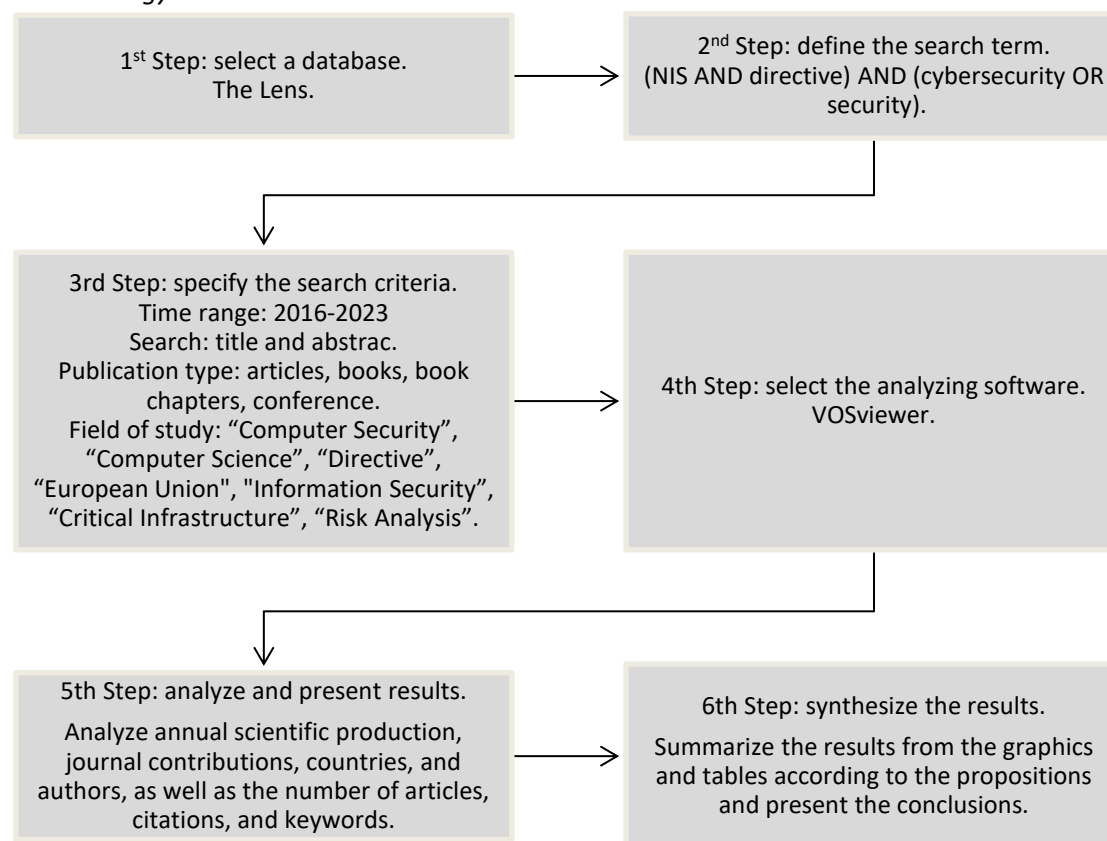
gy)

1st Step: select a database.
The Lens.

2nd Step: define the search term.
(NIS AND directive) AND (cybersecurity OR security).

3rd Step: specify the search criteria.
Time range: 2016-2023
Search: title and abstrac.
Publication type: articles, books, book chapters, conference.
Field of study: “Computer Security”, “Computer Science”, “Directive”, “European Union", "Information Security”, “Critical Infrastructure”, “Risk Analysis”.

4th Step: select the analyzing software.
VOSviewer.

5th Step: analyze and present results.

Analyze annual scientific production, journal contributions, countries, and authors, as well as the number of articles, citations, and keywords.

6th Step: synthesize the results.

Summarize the results from the graphics and tables according to the propositions and present the conclusions.